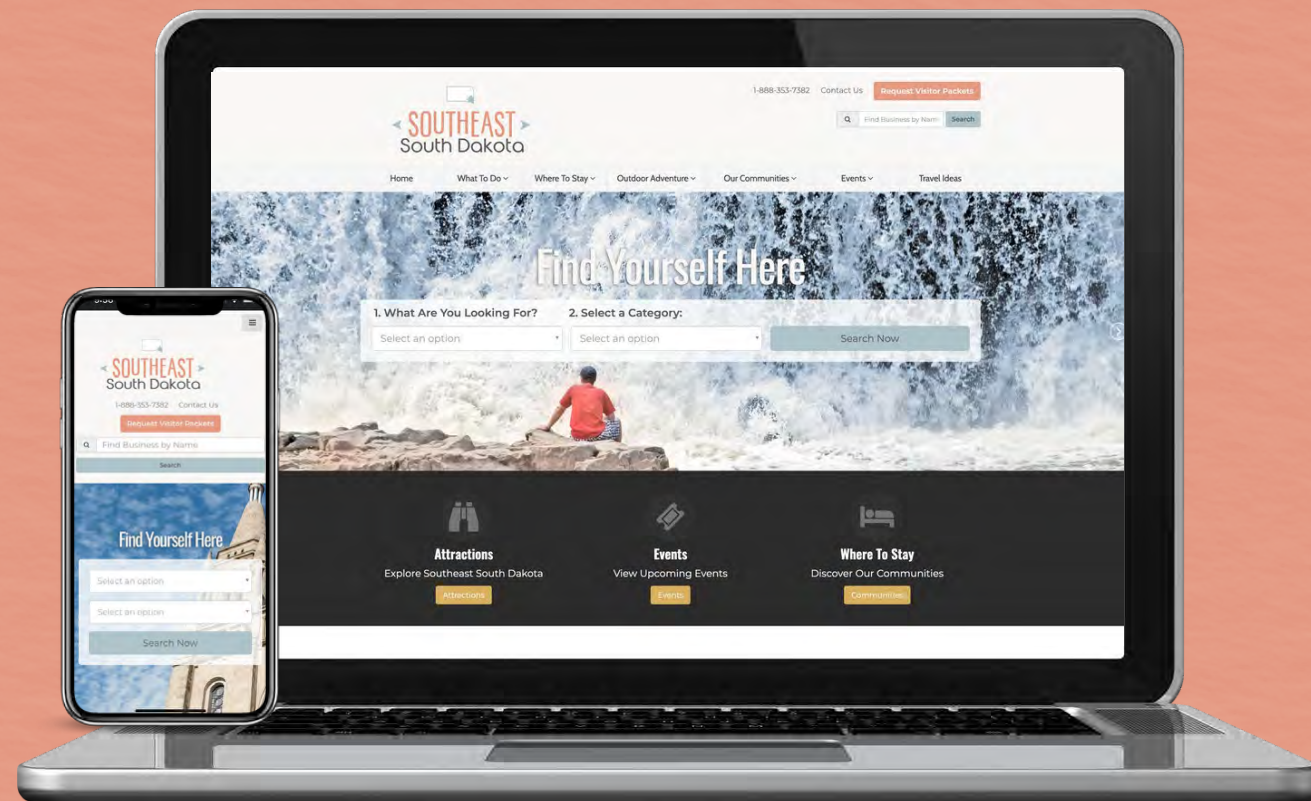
1-888-353-7382 Contact Us Request Visitor Packets

SOUTHEAST South Dakota

Find Business by Name Search

Home What To Do Where To Stay Outdoor Adventure Our Communities Events Travel Ideas

Find Yourself Here

1. What Are You Looking For? 2. Select a Category:

Select an option Select an option Search Now

Attractions
Explore Southeast South Dakota
Attractions

Events
View Upcoming Events
Events

Where To Stay
Discover Our Communities
Communities

SOUTHEAST South Dakota

1-888-353-7382 Contact Us

Request Visitor Packets

Find Business by Name

Search

Find Yourself Here

Select an option

Select an option

Search Now